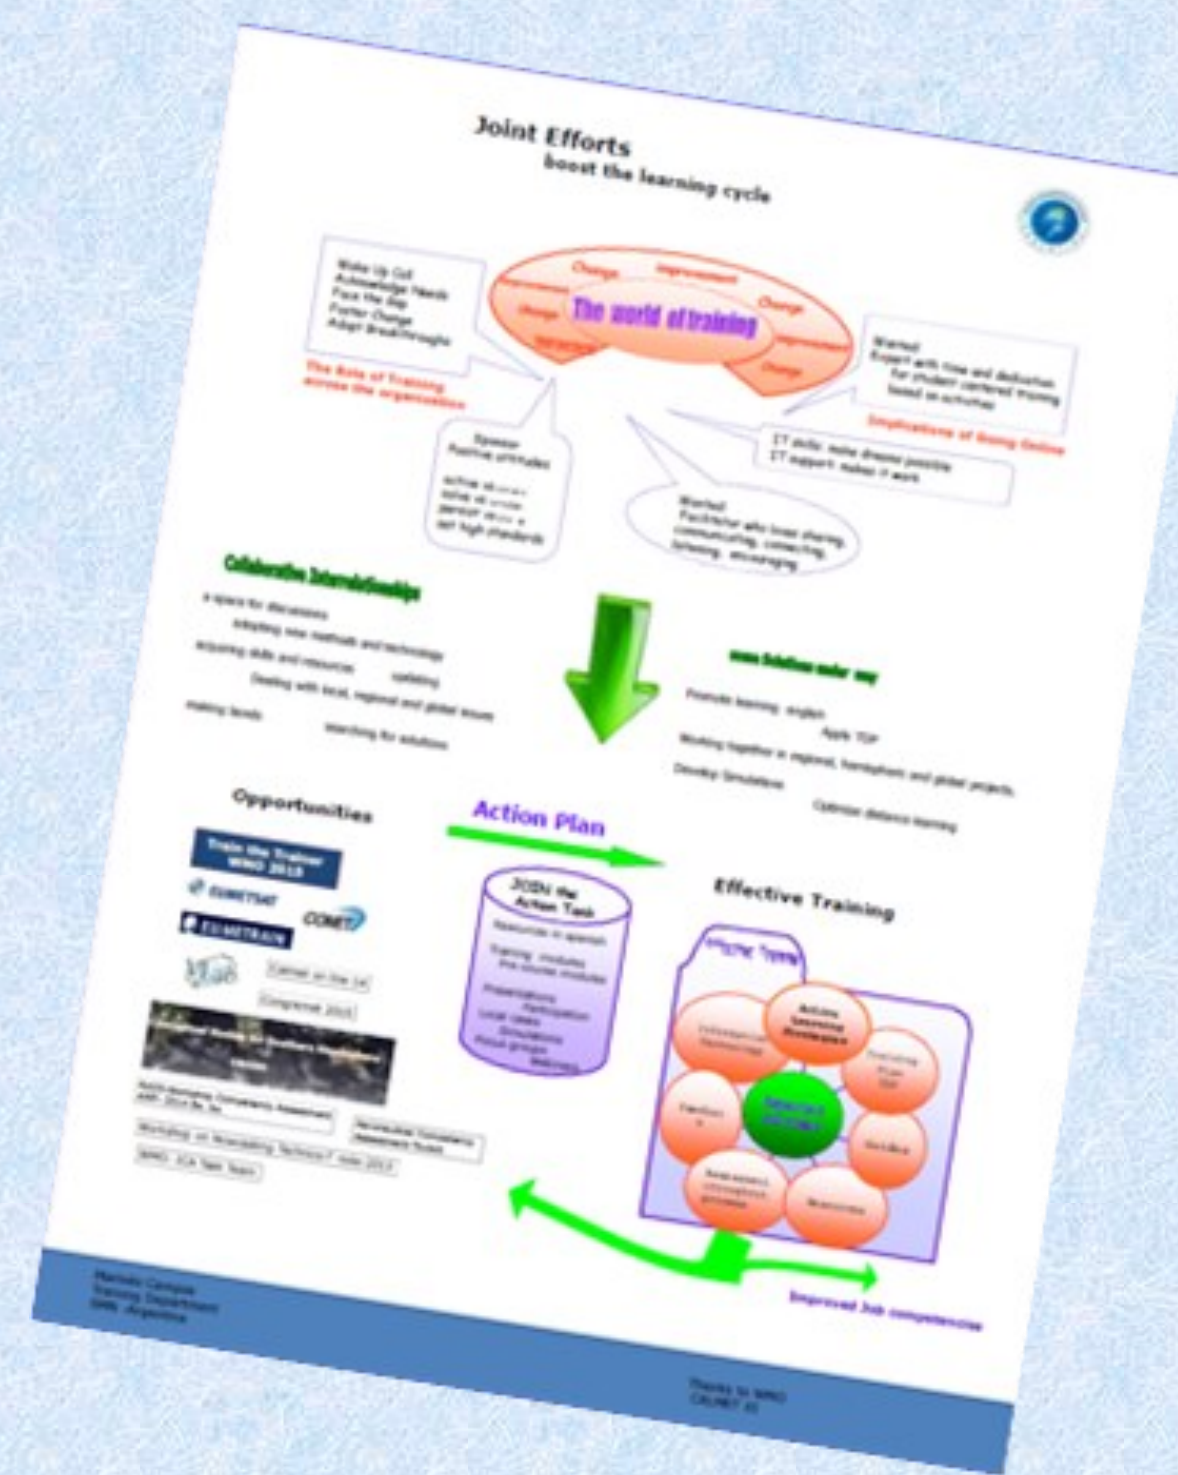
Joint Efforts
boost the learning cycle

Wake Up Call
Acknowledge Needs
Face the Gap
Foster Change
Adapt Breakthroughs

The Role of Training across the organization

Change
Improvement
Change
The world of training
Change
Change

Wanted:
Expert with time and dedication for student centered training based on activities

Implications of Going Online

IT skills: make dreams possible
IT support: makes it work

Sponsor
Positive attitudes
active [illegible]
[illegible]
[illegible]
set high standards

Wanted:
Facilitator who loves sharing, communicating, connecting, listening, encouraging

Collaborative Interrelationships

a space for discussions
adopting new methods and technology
acquiring skills and resources
updating
Dealing with local, regional and global issues
making bonds
searching for solutions

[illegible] under way

Promote learning english
Apply TDP
Working together in regional, hemispheric and global projects.
Develop Simulations
Optimize distance learning

Opportunities

Train the Trainer WMO 2015
EUMETSAT
COMET
EUMETRAIN
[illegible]
Career on the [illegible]
Congress 2015
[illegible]
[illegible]
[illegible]
Workshop on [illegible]
WMO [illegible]

Action Plan

JOIN the Action Task
Resources in spanish
Training modules
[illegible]
Presentations
Participation
Local cases
Simulations
Focus groups
Webinars

Effective Training

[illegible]
Active learning strategies
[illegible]
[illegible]
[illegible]
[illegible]
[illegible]
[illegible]
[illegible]

Improved Job competencies

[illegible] Campus
Training Department
SMN - Argentina

Thanks to WMO
CALMET XI